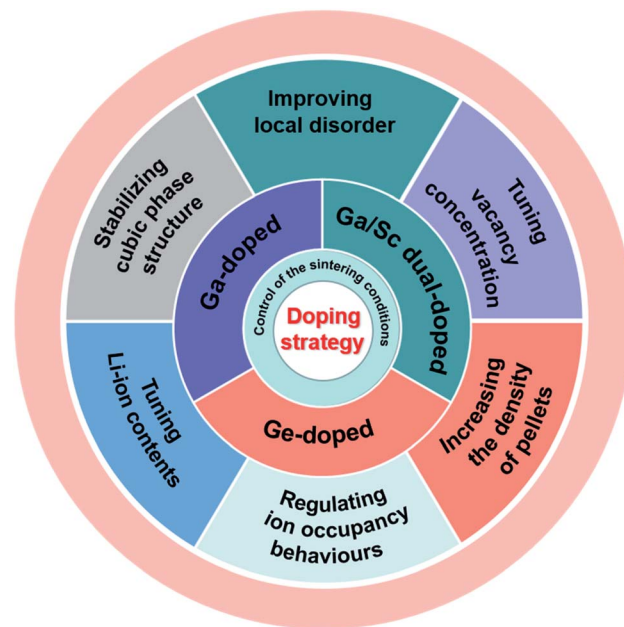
Doping strategy

Control of the sintering conditions

Ga-doped

Ga/Sc dual-doped

Ge-doped

Improving local disorder

Tuning vacancy concentration

Increasing the density of pellets

Regulating ion occupancy behaviours

Tuning Li-ion contents

Stabilizing cubic phase structure